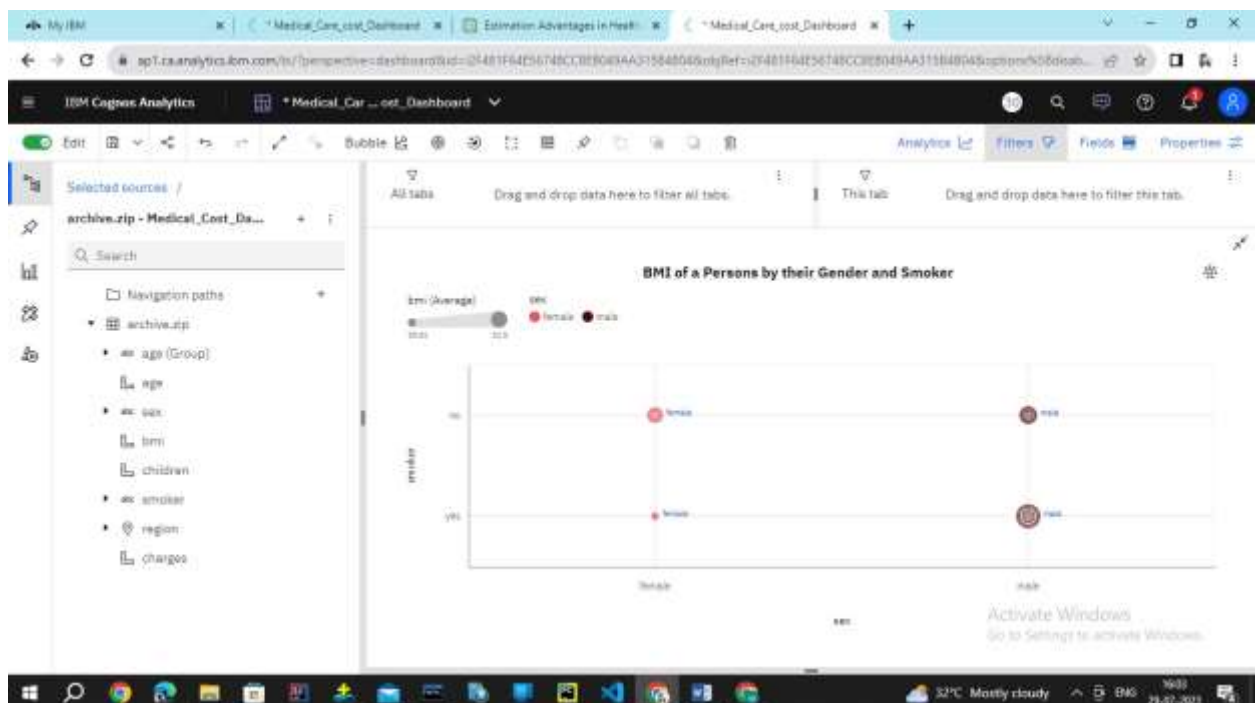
My IBM
* Medical_Care_cost_Dashboard
Estimation Advantages in Healt
* Medical_Care_cost_Dashboard
ap1.ca.analytics.ibm.com/bi/?perspective=dashboard&id=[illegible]
IBM Cognos Analytics
* Medical_Car ... ost_Dashboard
Edit
Bubble
Analytics
Filters
Fields
Properties
Selected sources /
archive.zip - Medical_Cost_Da...
Search
Navigation paths
archive.zip
age (Group)
age
sex
bmi
children
smoker
region
charges
All tabs
Drag and drop data here to filter all tabs.
This tab
Drag and drop data here to filter this tab.
BMI of a Persons by their Gender and Smoker
bmi (Average)
sex
female
male
no
yes
smoker
female
female
male
male
female
male
sex
Activate Windows
Go to Settings to activate Windows.
32°C Mostly cloudy
ENG
16:03
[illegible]